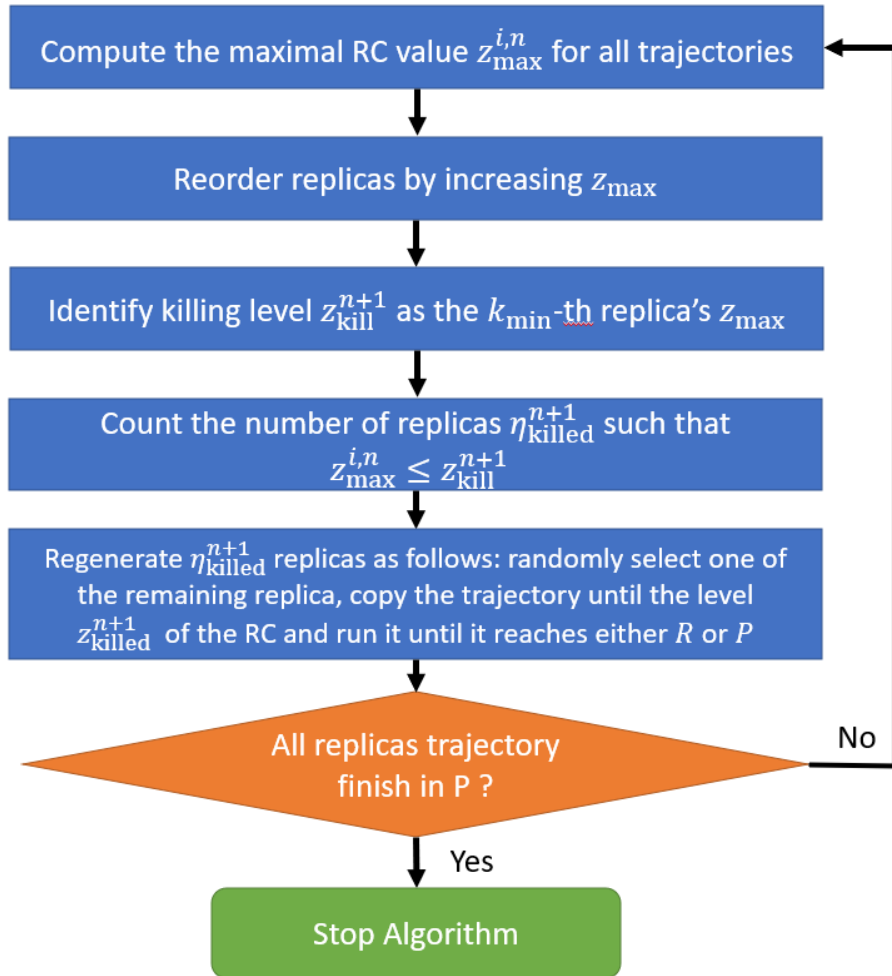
Compute the maximal RC value $z_{\max}^{i,n}$ for all trajectories

Reorder replicas by increasing $z_{\max}$

Identify killing level $z_{\text{kill}}^{n+1}$ as the $k_{\min}$-th replica's $z_{\max}$

Count the number of replicas $\eta_{\text{killed}}^{n+1}$ such that $z_{\max}^{i,n} \leq z_{\text{kill}}^{n+1}$

Regenerate $\eta_{\text{killed}}^{n+1}$ replicas as follows: randomly select one of the remaining replica, copy the trajectory until the level $z_{\text{killed}}^{n+1}$ of the RC and run it until it reaches either $R$ or $P$

All replicas trajectory finish in P ?

No

Yes

Stop Algorithm